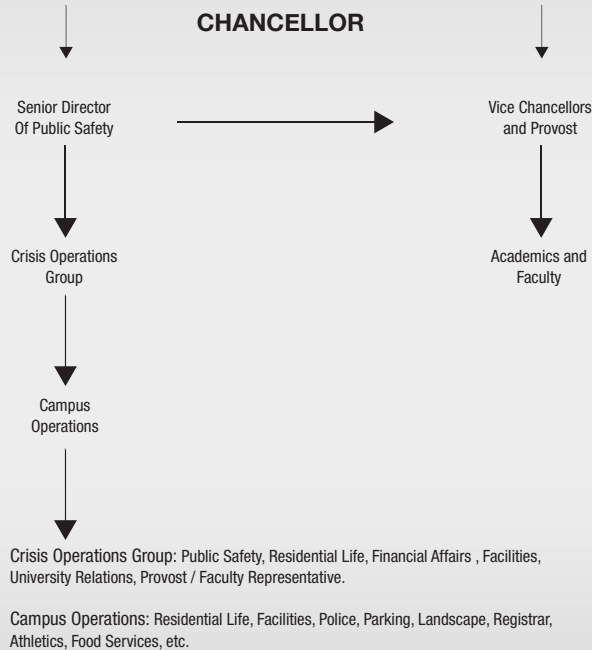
CHANCELLOR

Senior Director Of Public Safety

Vice Chancellors and Provost

Crisis Operations Group

Academics and Faculty

Campus Operations

Crisis Operations Group: Public Safety, Residential Life, Financial Affairs , Facilities, University Relations, Provost / Faculty Representative.

Campus Operations: Residential Life, Facilities, Police, Parking, Landscape, Registrar, Athletics, Food Services, etc.